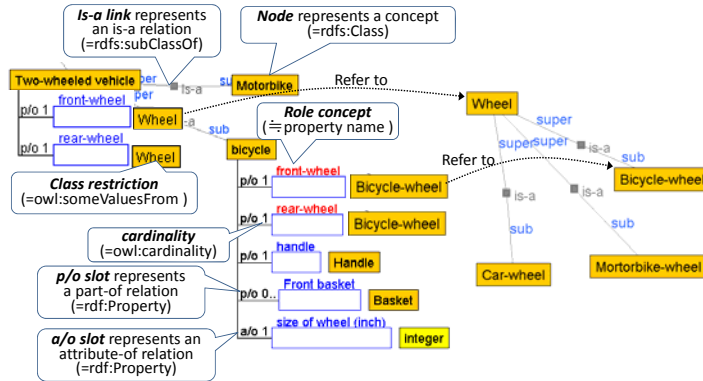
Is-a link represents an is-a relation (=rdfs:subClassOf)

Node represents a concept (=rdfs:Class)

Two-wheeled vehicle
super
per
is-a
sub
Motorbike
Refer to
Wheel
p/o 1
front-wheel
Wheel
-a
sub
Role concept
(≒property name )
bicycle
rear-wheel
Wheel
Class restriction
(=owl:someValuesFrom )
p/o 1
front-wheel
Bicycle-wheel
p/o 1
rear-wheel
Bicycle-wheel
cardinality
(=owl:cardinality)
p/o 1
handle
Handle
p/o slot represents a part-of relation (=rdf:Property)
p/o 0..
Front basket
Basket
a/o slot represents an attribute-of relation (=rdf:Property)
a/o 1
size of wheel (inch)
integer

Wheel
super
super
super
is-a
sub
Refer to
Bicycle-wheel
is-a
is-a
sub
sub
Car-wheel
Mortorbike-wheel